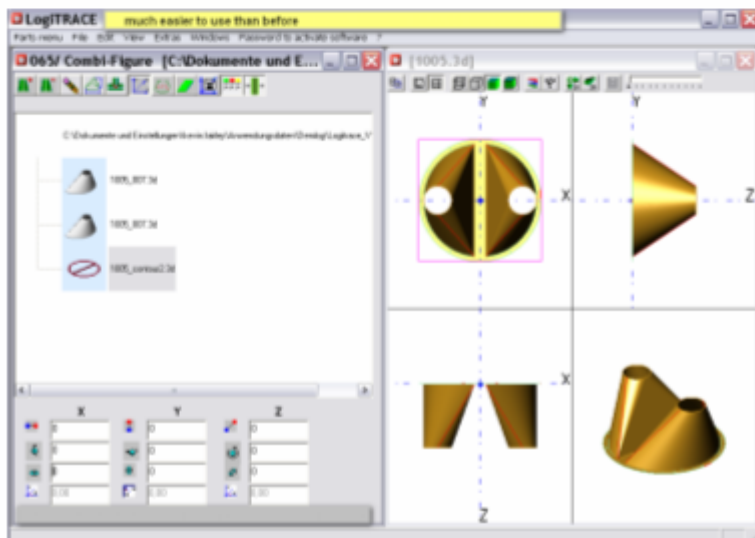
LogiTRACE much easier to use than before

Parts menu File Edit View Extras Windows Password to activate software ?

065/ Combi-Figure [C:\Dokumente und E...

[1005.3d]

C:\Dokumente und Einstellungen\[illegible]\Anwendungsdaten\Dimdup\Logitrace_V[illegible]

1005_B07.3d

1005_B07.3d

1005_contour2.3d

X

Y

Z

0

0

0

0

0

0

0

0

0

0.00

0.00

0.00

Y

X

Y

Z

X

Z